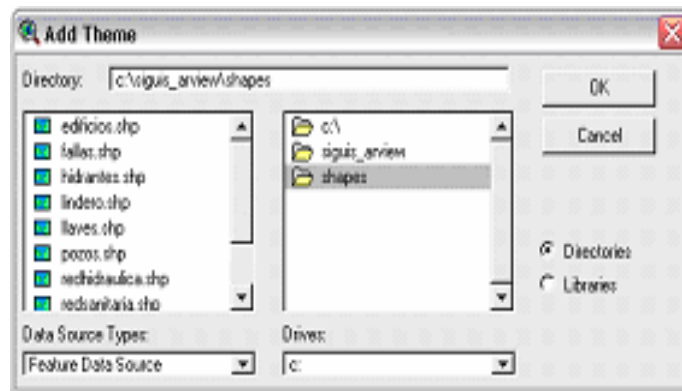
Add Theme

Directory: c:\siguis_arview\shapes

edificios.shp
fallas.shp
hidrantes.shp
lindero.shp
llaves.shp
pozos.shp
redhidraulica.shp
redsanitaria.shp

c:\
siguis_arview
shapes

OK

Cancel

Directories
Libraries

Data Source Types:
Feature Data Source

Drives:
c: